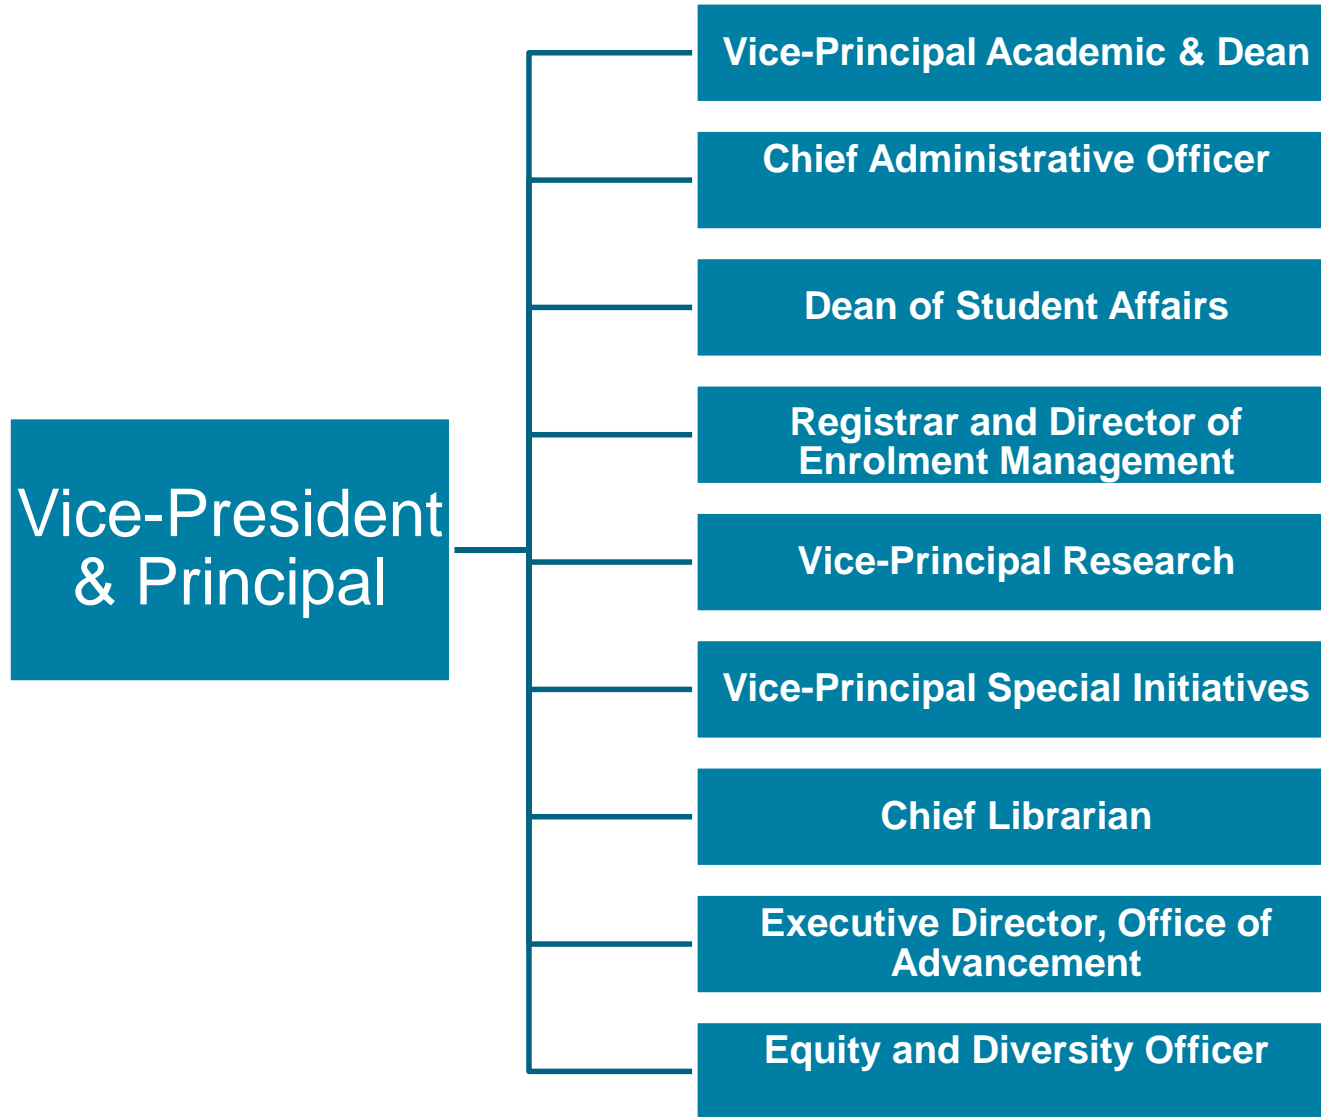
Vice-President & Principal

Vice-Principal Academic & Dean

Chief Administrative Officer

Dean of Student Affairs

Registrar and Director of Enrolment Management

Vice-Principal Research

Vice-Principal Special Initiatives

Chief Librarian

Executive Director, Office of Advancement

Equity and Diversity Officer